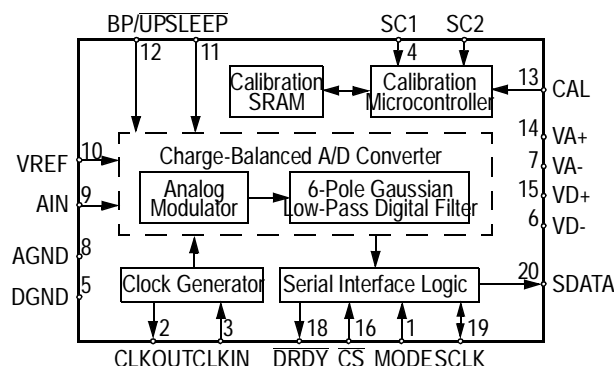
BP/$\overline{UP}$SLEEP
12
11
SC1
4
SC2
Calibration SRAM
Calibration Microcontroller
13
CAL
14
VA+
7
VA-
15
VD+
6
VD-
VREF
10
AIN
9
AGND
8
DGND
5
Charge-Balanced A/D Converter
Analog Modulator
6-Pole Gaussian Low-Pass Digital Filter
Clock Generator
Serial Interface Logic
20
SDATA
2
3
18
16
1
19
CLKOUT
CLKIN
$\overline{DRDY}$
$\overline{CS}$
MODE
SCLK